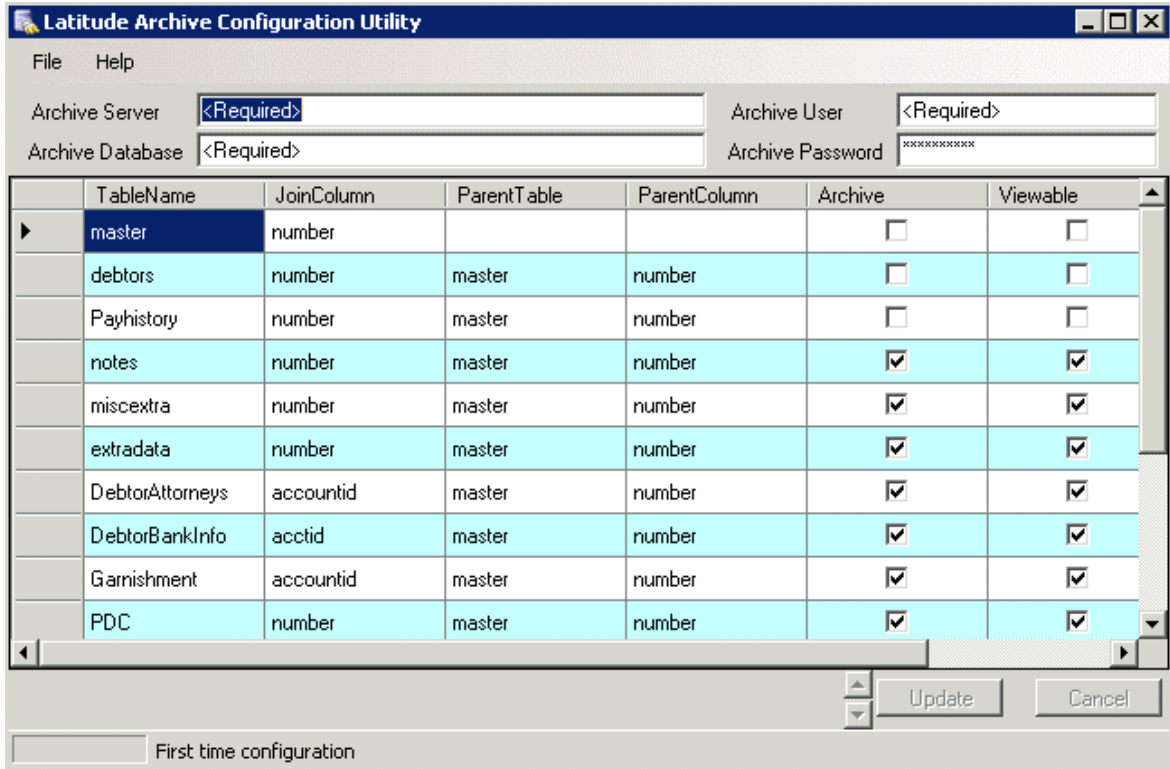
Latitude Archive Configuration Utility

File Help

Archive Server <Required>
Archive Database <Required>
Archive User <Required>
Archive Password **********

| TableName | JoinColumn | ParentTable | ParentColumn | Archive | Viewable |
|---|---|---|---|---|---|
| master | number | | | ☐ | ☐ |
| debtors | number | master | number | ☐ | ☐ |
| Payhistory | number | master | number | ☐ | ☐ |
| notes | number | master | number | ☑ | ☑ |
| miscextra | number | master | number | ☑ | ☑ |
| extradata | number | master | number | ☑ | ☑ |
| DebtorAttorneys | accountid | master | number | ☑ | ☑ |
| DebtorBankInfo | acctid | master | number | ☑ | ☑ |
| Garnishment | accountid | master | number | ☑ | ☑ |
| PDC | number | master | number | ☑ | ☑ |

Update Cancel

First time configuration